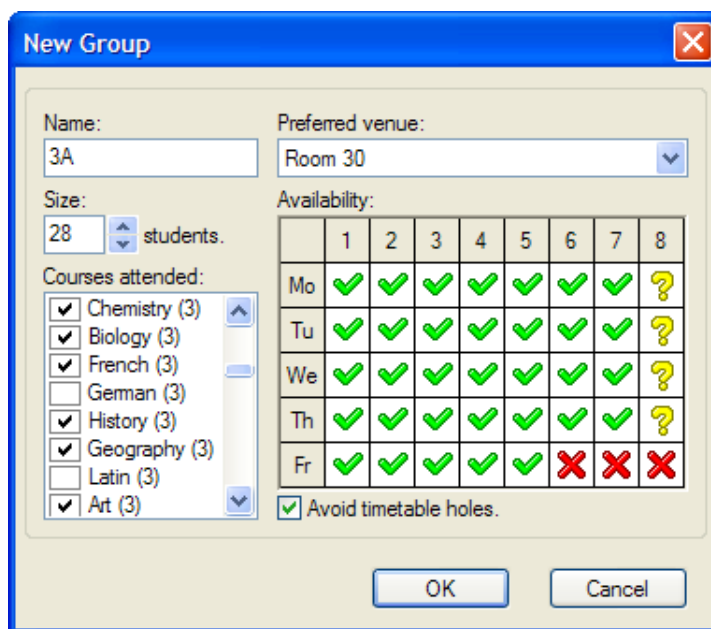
New Group

Name:
3A

Size:
28 students.

Courses attended:
Chemistry (3)
Biology (3)
French (3)
German (3)
History (3)
Geography (3)
Latin (3)
Art (3)

Preferred venue:
Room 30

Availability:

| | 1 | 2 | 3 | 4 | 5 | 6 | 7 | 8 |
|---|---|---|---|---|---|---|---|---|
| Mo | ✔ | ✔ | ✔ | ✔ | ✔ | ✔ | ✔ | ? |
| Tu | ✔ | ✔ | ✔ | ✔ | ✔ | ✔ | ✔ | ? |
| We | ✔ | ✔ | ✔ | ✔ | ✔ | ✔ | ✔ | ? |
| Th | ✔ | ✔ | ✔ | ✔ | ✔ | ✔ | ✔ | ? |
| Fr | ✔ | ✔ | ✔ | ✔ | ✔ | ✘ | ✘ | ✘ |

Avoid timetable holes.

OK
Cancel